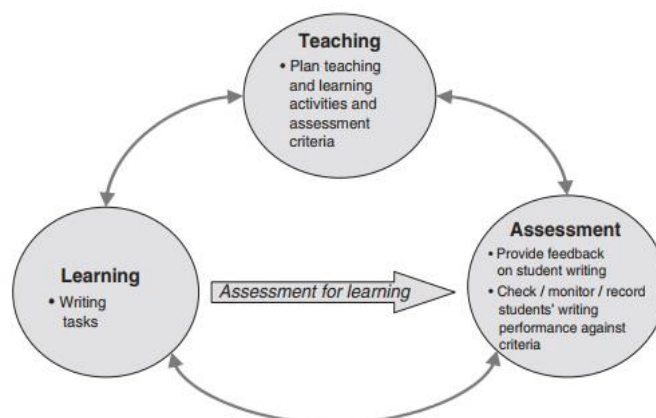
Teaching

• Plan teaching and learning activities and assessment criteria

Learning

• Writing tasks

Assessment for learning

Assessment

• Provide feedback on student writing

• Check / monitor / record students' writing performance against criteria